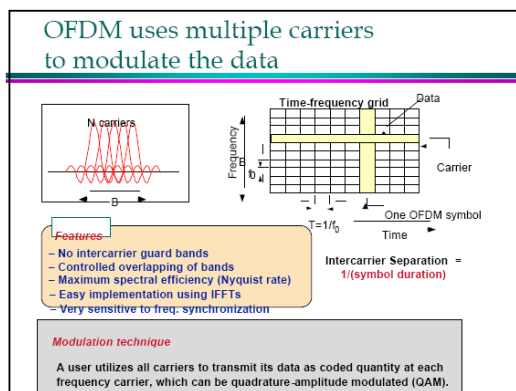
OFDM uses multiple carriers to modulate the data

N carriers

B

Time-frequency grid

Data

Frequency

B

$f_0$

Carrier

$T=1/f_0$

One OFDM symbol

Time

Features

– No intercarrier guard bands
– Controlled overlapping of bands
– Maximum spectral efficiency (Nyquist rate)
– Easy implementation using IFFTs
– Very sensitive to freq. synchronization

Intercarrier Separation = 1/(symbol duration)

Modulation technique

A user utilizes all carriers to transmit its data as coded quantity at each frequency carrier, which can be quadrature-amplitude modulated (QAM).